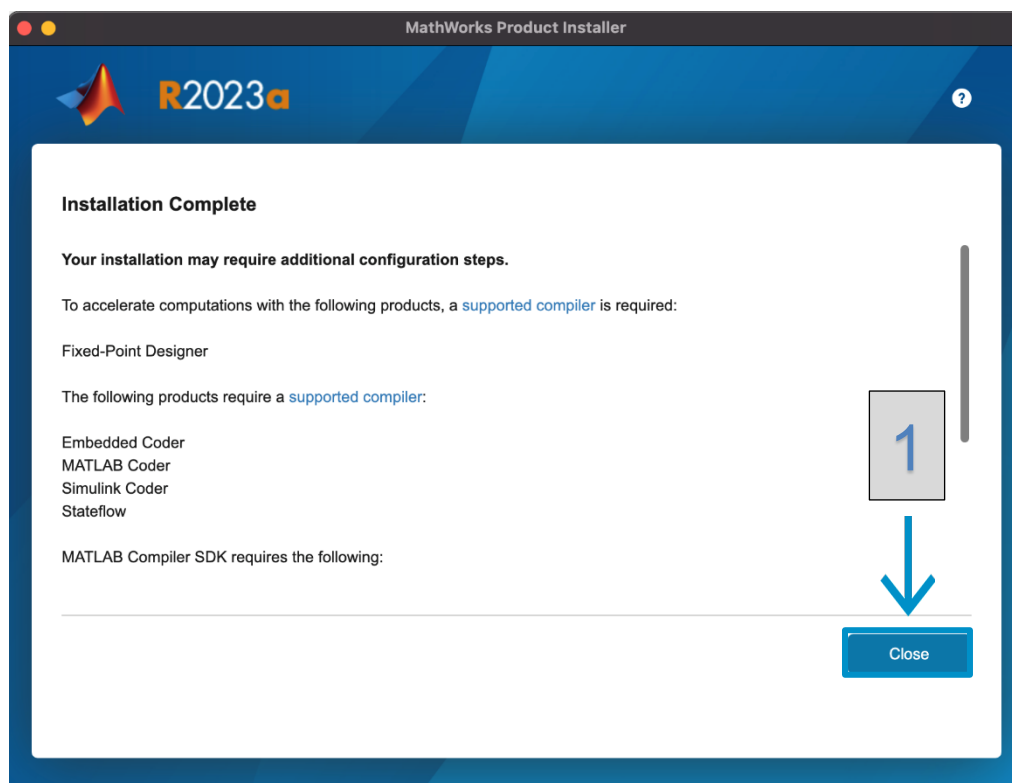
MathWorks Product Installer

R2023a

?

Installation Complete

Your installation may require additional configuration steps.

To accelerate computations with the following products, a supported compiler is required:

Fixed-Point Designer

The following products require a supported compiler:

Embedded Coder
MATLAB Coder
Simulink Coder
Stateflow

MATLAB Compiler SDK requires the following:

1

Close